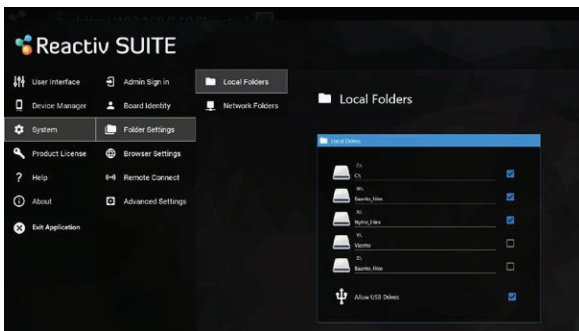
Reactiv SUITE

User Interface
Device Manager
System
Product License
Help
About
Exit Application

Admin Sign in
Board Identity
Folder Settings
Browser Settings
Remote Connect
Advanced Settings

Local Folders
Network Folders

Local Folders

Local Drives

C:
C:
W:
Exams_files
X:
Nymo_Files
Y:
Vectra
Z:
Exams_Files
Allow USB Drives